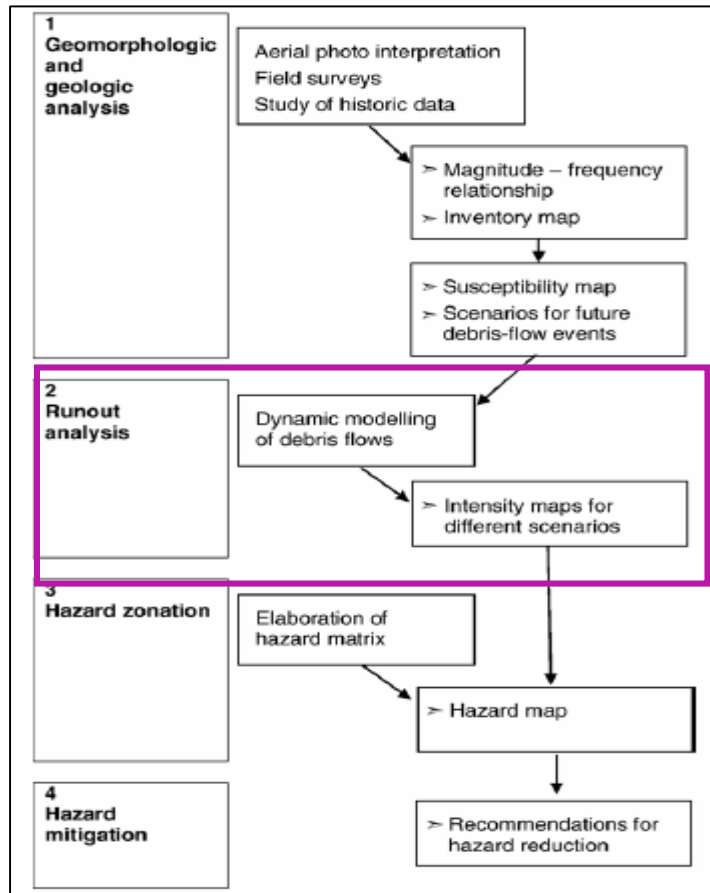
1
Geomorphologic and geologic analysis

Aerial photo interpretation
Field surveys
Study of historic data

➢ Magnitude – frequency relationship
➢ Inventory map

➢ Susceptibility map
➢ Scenarios for future debris-flow events

2
Runout analysis

Dynamic modelling of debris flows

➢ Intensity maps for different scenarios

3
Hazard zonation

Elaboration of hazard matrix

➢ Hazard map

4
Hazard mitigation

➢ Recommendations for hazard reduction